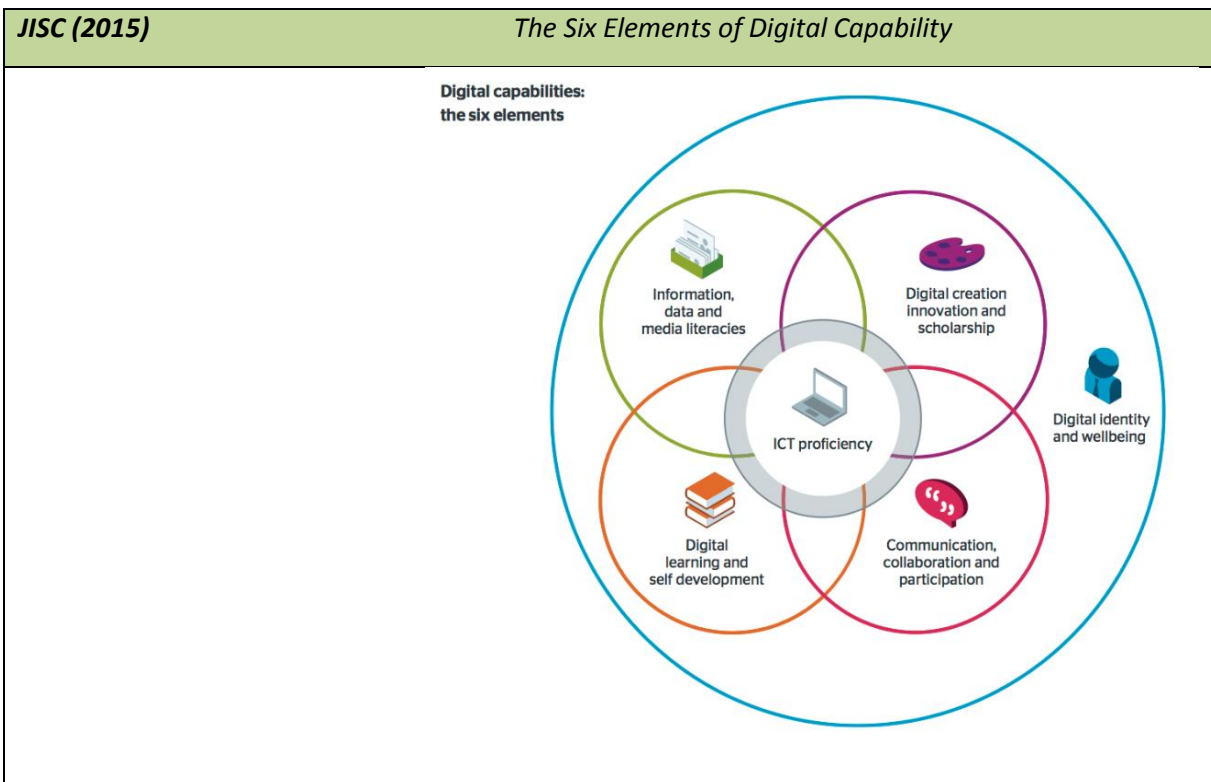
| JISC (2015) | The Six Elements of Digital Capability |
|---|---|

Digital capabilities: the six elements

Information, data and media literacies

Digital creation innovation and scholarship

ICT proficiency

Digital identity and wellbeing

Digital learning and self development

Communication, collaboration and participation